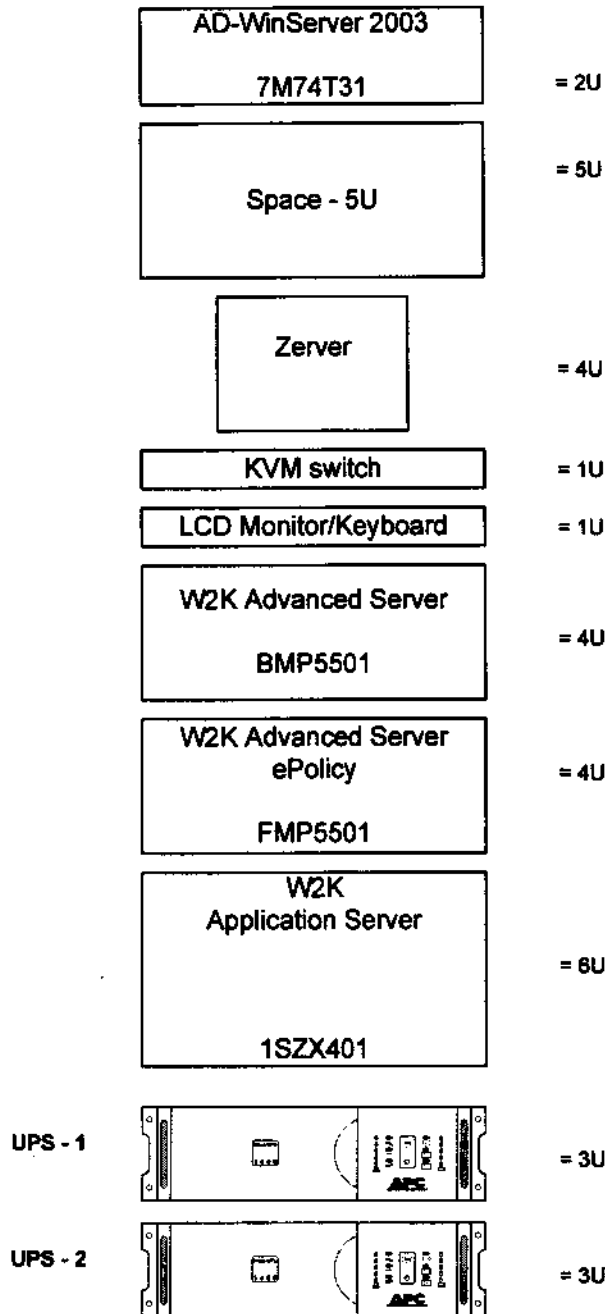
AD-WinServer 2003

7M74T31

= 2U

Space - 5U

= 5U

Zerver

= 4U

KVM switch

= 1U

LCD Monitor/Keyboard

= 1U

W2K Advanced Server

BMP5501

= 4U

W2K Advanced Server
ePolicy

FMP5501

= 4U

W2K
Application Server

1SZX401

= 6U

UPS - 1

APC

= 3U

UPS - 2

APC

= 3U